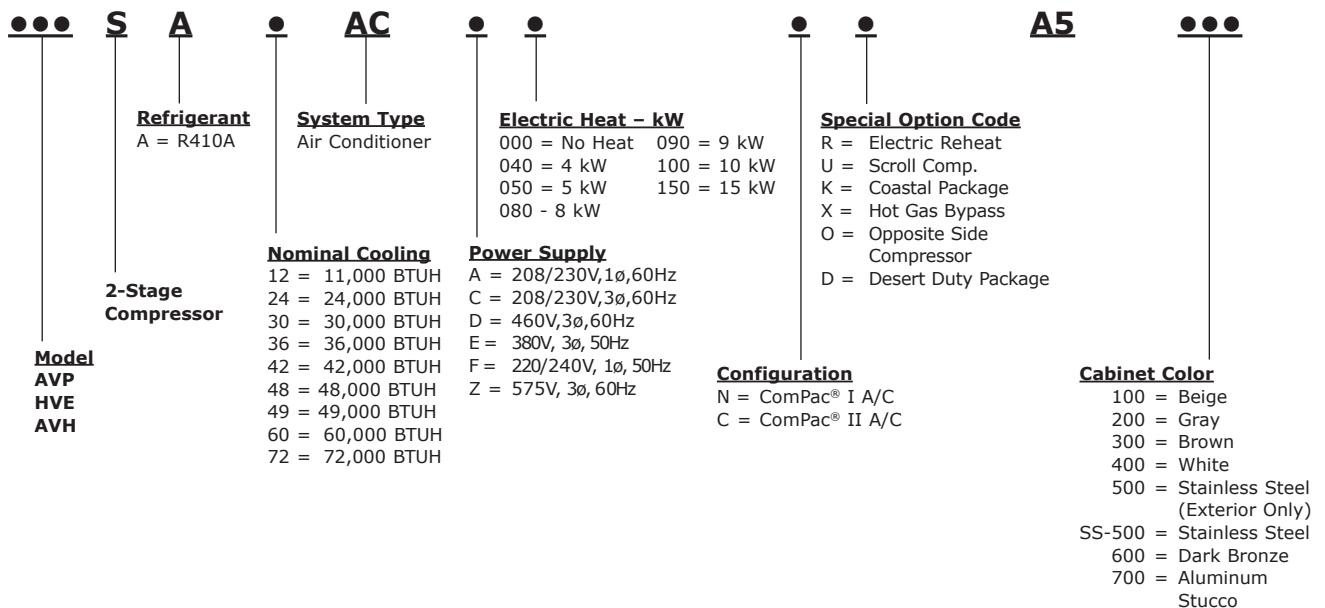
●●● S A ● AC ● ● ● ● A5 ●●●

Refrigerant
A = R410A

System Type
Air Conditioner

Electric Heat – kW
000 = No Heat
040 = 4 kW
050 = 5 kW
080 - 8 kW
090 = 9 kW
100 = 10 kW
150 = 15 kW

Special Option Code
R = Electric Reheat
U = Scroll Comp.
K = Coastal Package
X = Hot Gas Bypass
O = Opposite Side Compressor
D = Desert Duty Package

Nominal Cooling
12 = 11,000 BTUH
24 = 24,000 BTUH
30 = 30,000 BTUH
36 = 36,000 BTUH
42 = 42,000 BTUH
48 = 48,000 BTUH
49 = 49,000 BTUH
60 = 60,000 BTUH
72 = 72,000 BTUH

Power Supply
A = 208/230V,1ø,60Hz
C = 208/230V,3ø,60Hz
D = 460V,3ø,60Hz
E = 380V, 3ø, 50Hz
F = 220/240V, 1ø, 50Hz
Z = 575V, 3ø, 60Hz

2-Stage Compressor

Model
AVP
HVE
AVH

Configuration
N = ComPac® I A/C
C = ComPac® II A/C

Cabinet Color
100 = Beige
200 = Gray
300 = Brown
400 = White
500 = Stainless Steel (Exterior Only)
SS-500 = Stainless Steel
600 = Dark Bronze
700 = Aluminum Stucco